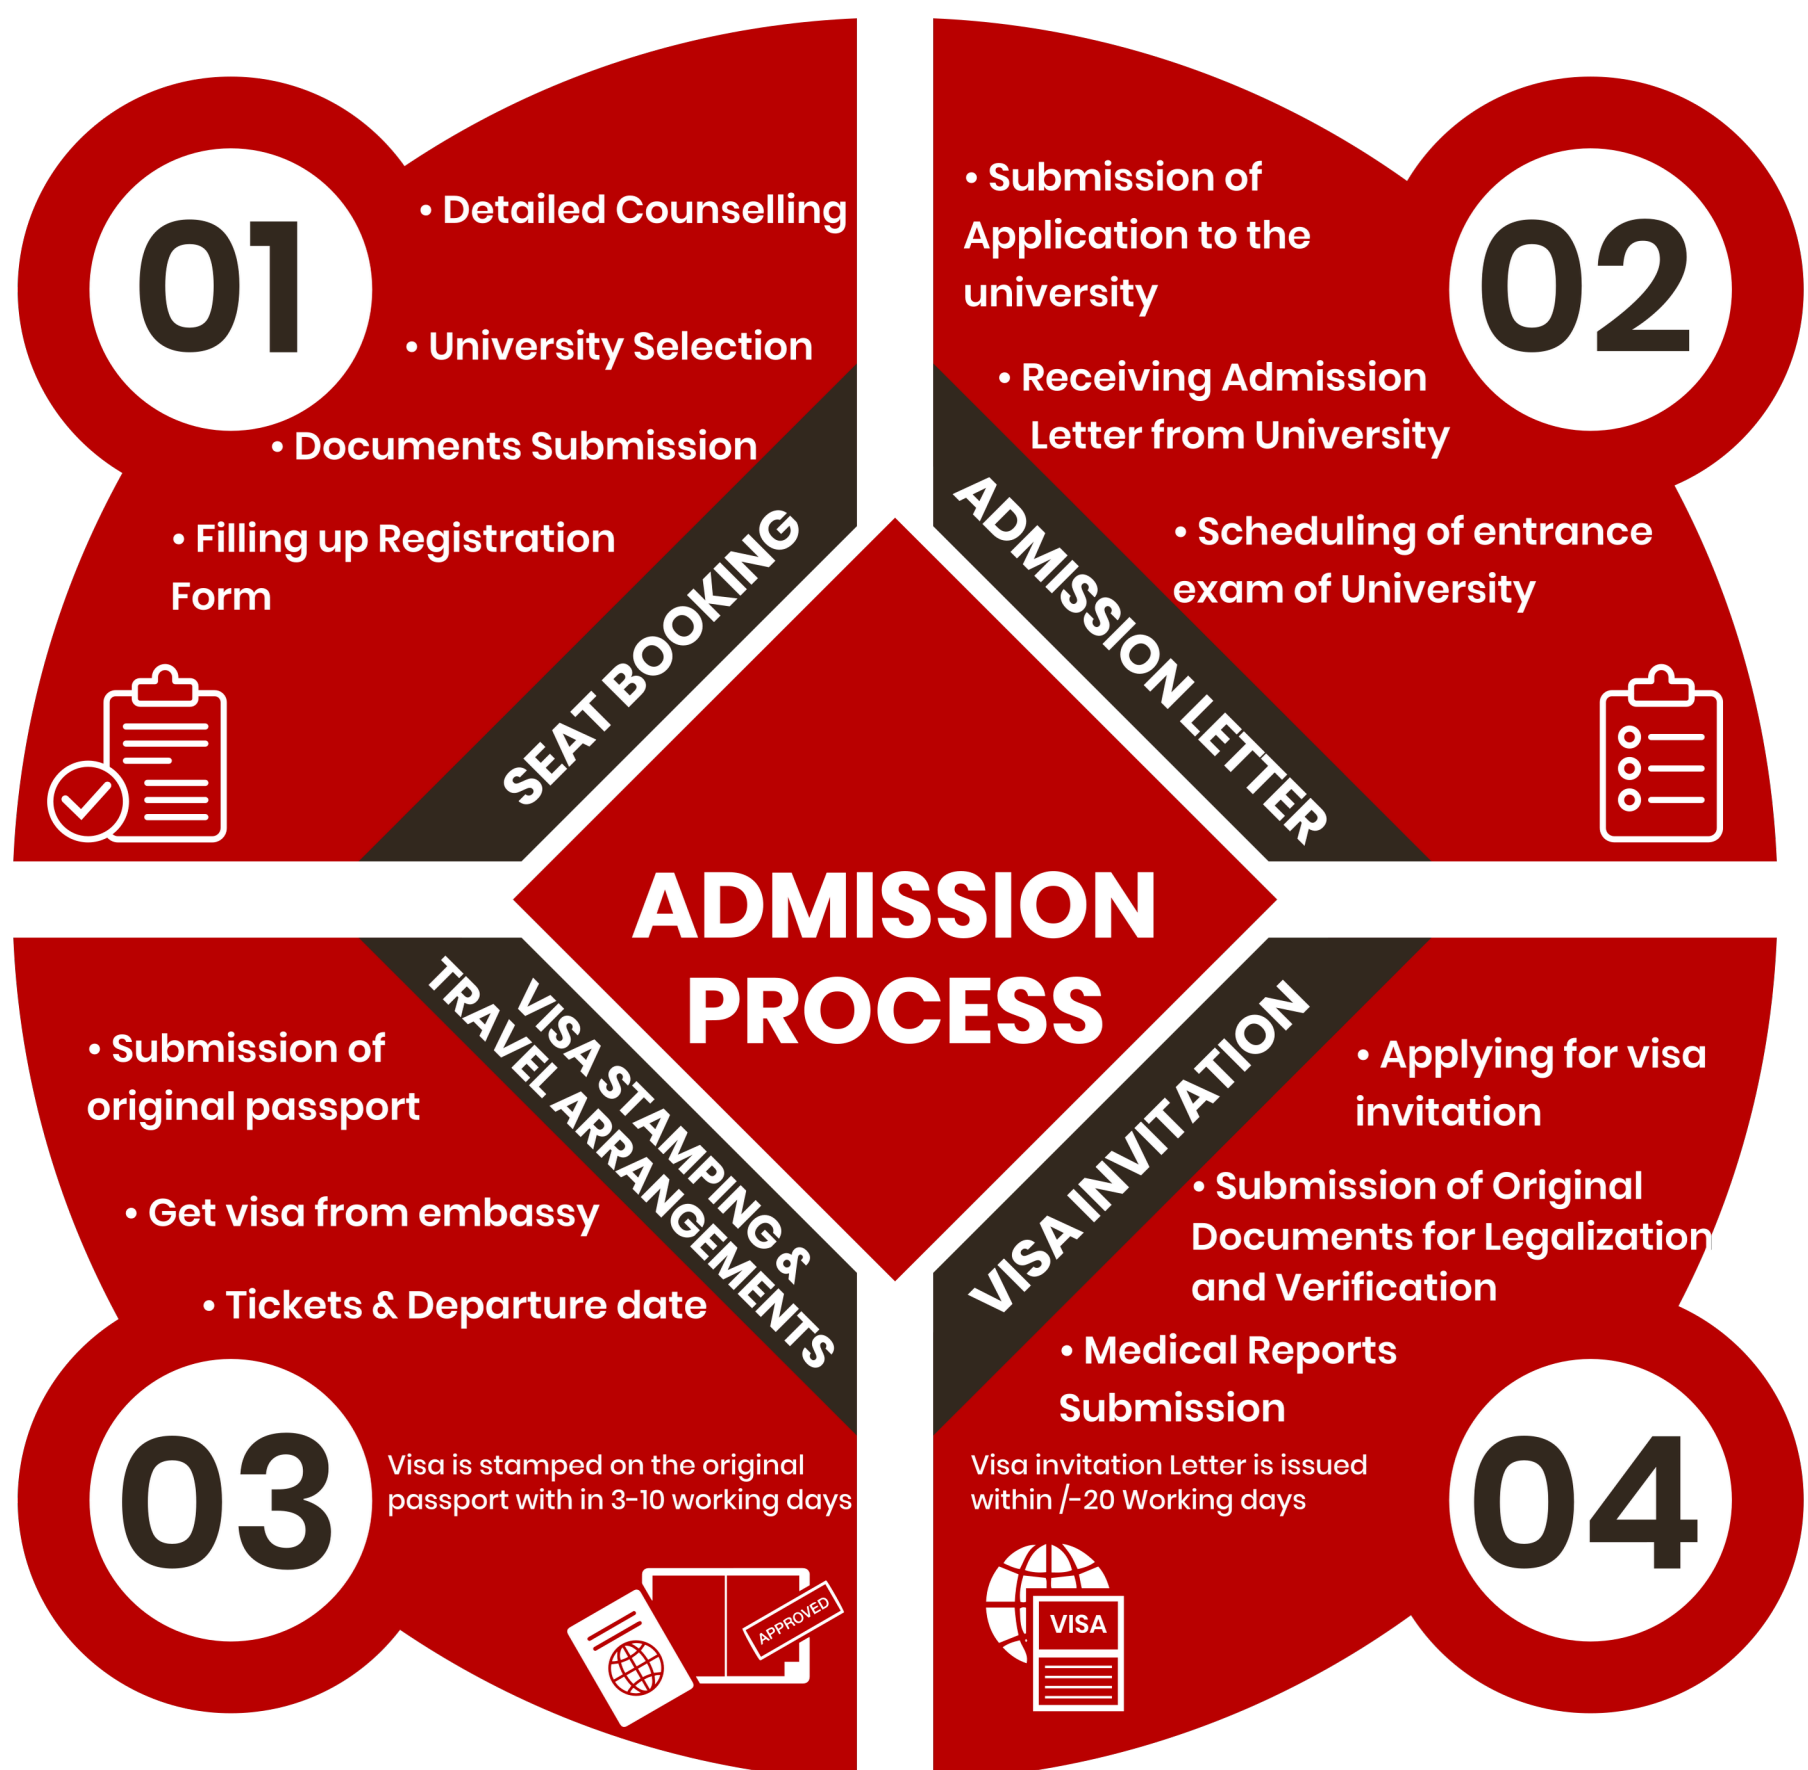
01

• Detailed Counselling

• University Selection

• Documents Submission

• Filling up Registration Form

SEAT BOOKING

• Submission of Application to the university

02

• Receiving Admission Letter from University

• Scheduling of entrance exam of University

ADMISSION LETTER

ADMISSION PROCESS

VISA STAMPING & TRAVEL ARRANGEMENTS

• Submission of original passport

• Get visa from embassy

• Tickets & Departure date

03

Visa is stamped on the original passport with in 3-10 working days

APPROVED

VISA INVITATION

• Applying for visa invitation

• Submission of Original Documents for Legalization and Verification

• Medical Reports Submission

Visa invitation Letter is issued within /-20 Working days

04

VISA